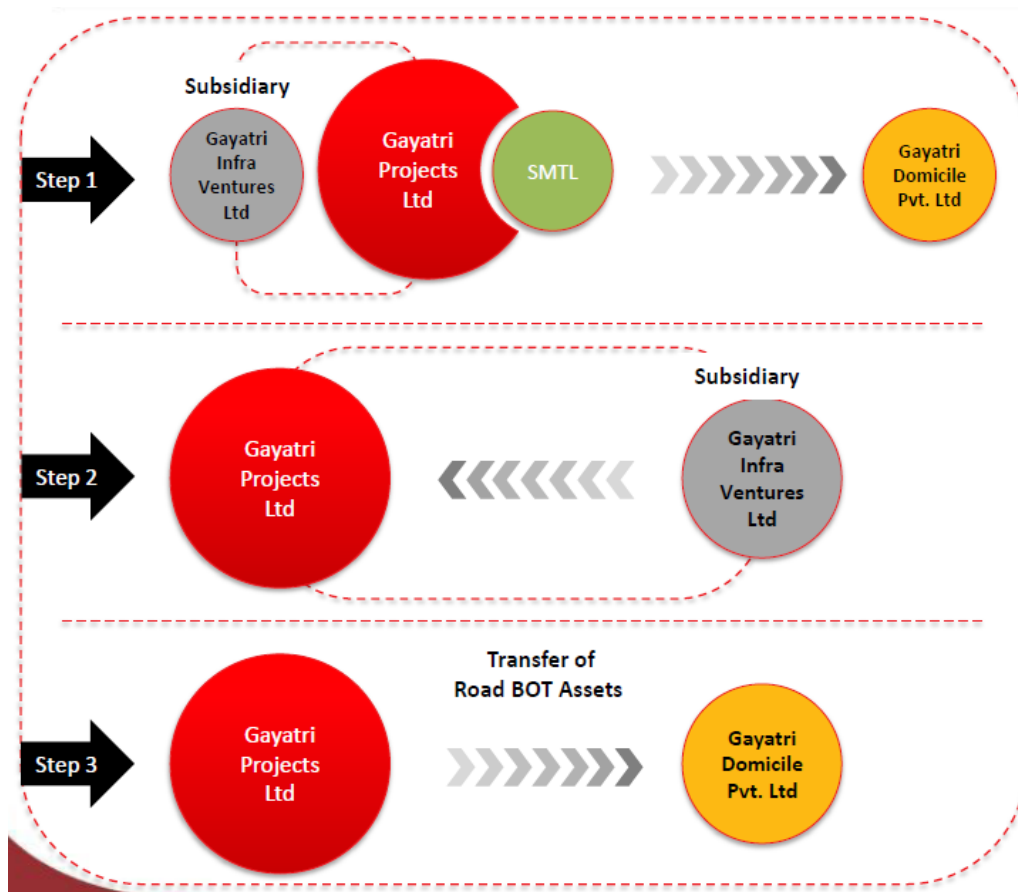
Step 1

Subsidiary

Gayatri Infra Ventures Ltd

Gayatri Projects Ltd

SMTL

Gayatri Domicile Pvt. Ltd

Step 2

Gayatri Projects Ltd

Subsidiary

Gayatri Infra Ventures Ltd

Step 3

Gayatri Projects Ltd

Transfer of Road BOT Assets

Gayatri Domicile Pvt. Ltd